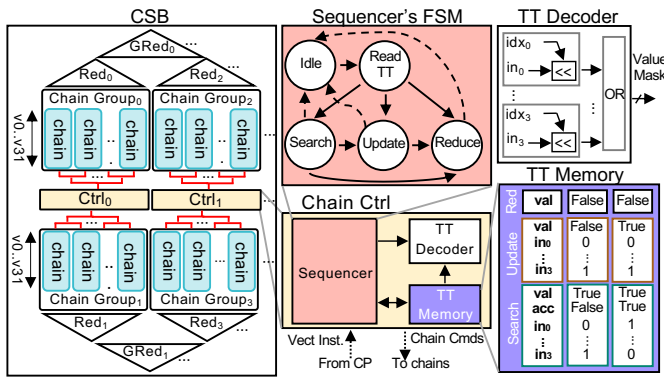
CSB

GRed$_0$ ...

Red$_0$

Red$_2$

Chain Group$_0$

Chain Group$_2$

v0...v31

chain chain .. chain

chain chain .. chain

...

Ctrl$_0$

Ctrl$_1$

v0...v31

chain chain .. chain

chain chain .. chain

Chain Group$_1$

Chain Group$_3$

Red$_1$

Red$_3$

GRed$_1$ ...

Sequencer's FSM

Idle

Read TT

Search

Update

Reduce

TT Decoder

idx$_0$

in$_0$

<<

idx$_3$

in$_3$

<<

OR

Value Mask

Chain Ctrl

Sequencer

TT Decoder

TT Memory

Vect Inst.

From CP

Chain Cmds

To chains

TT Memory

| Red | val | False | False |
|---|---|---|---|
| Update | val<br>in$_0$<br>⋮<br>in$_3$ | False<br>0<br>⋮<br>1 | True<br>0<br>⋮<br>1 |
| Search | val<br>acc<br>in$_0$<br>⋮<br>in$_3$ | True<br>False<br>0<br>⋮<br>1 | True<br>True<br>1<br>⋮<br>0 |